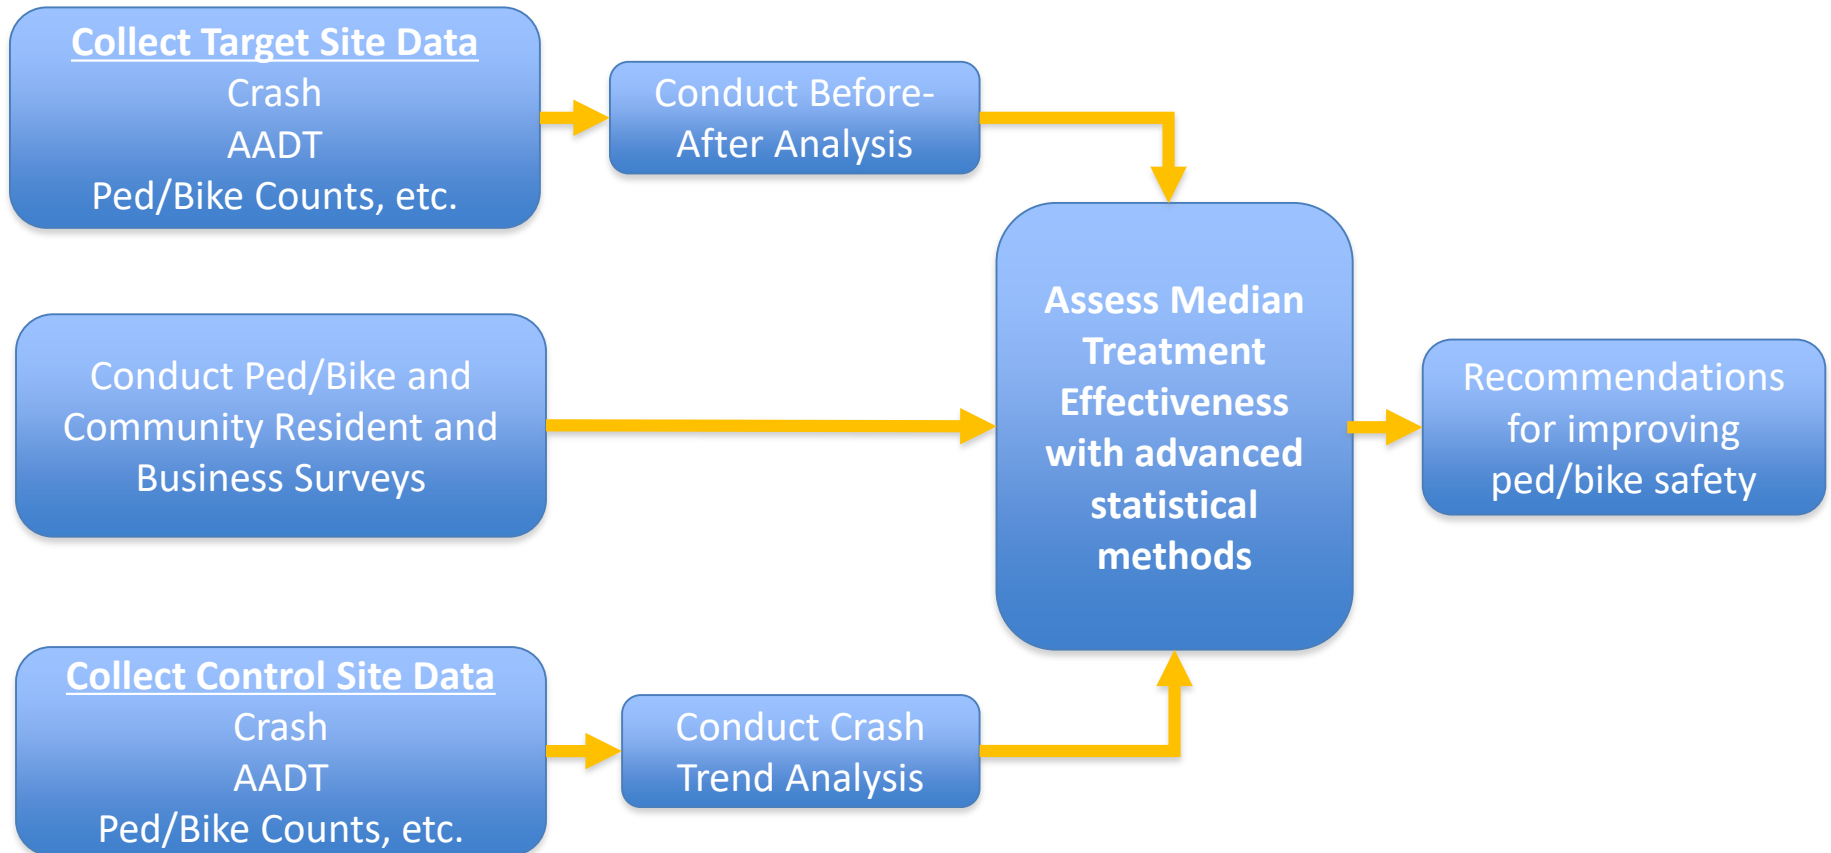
Collect Target Site Data
Crash
AADT
Ped/Bike Counts, etc.

Conduct Before-After Analysis

Conduct Ped/Bike and Community Resident and Business Surveys

Collect Control Site Data
Crash
AADT
Ped/Bike Counts, etc.

Conduct Crash Trend Analysis

Assess Median Treatment Effectiveness with advanced statistical methods

Recommendations for improving ped/bike safety